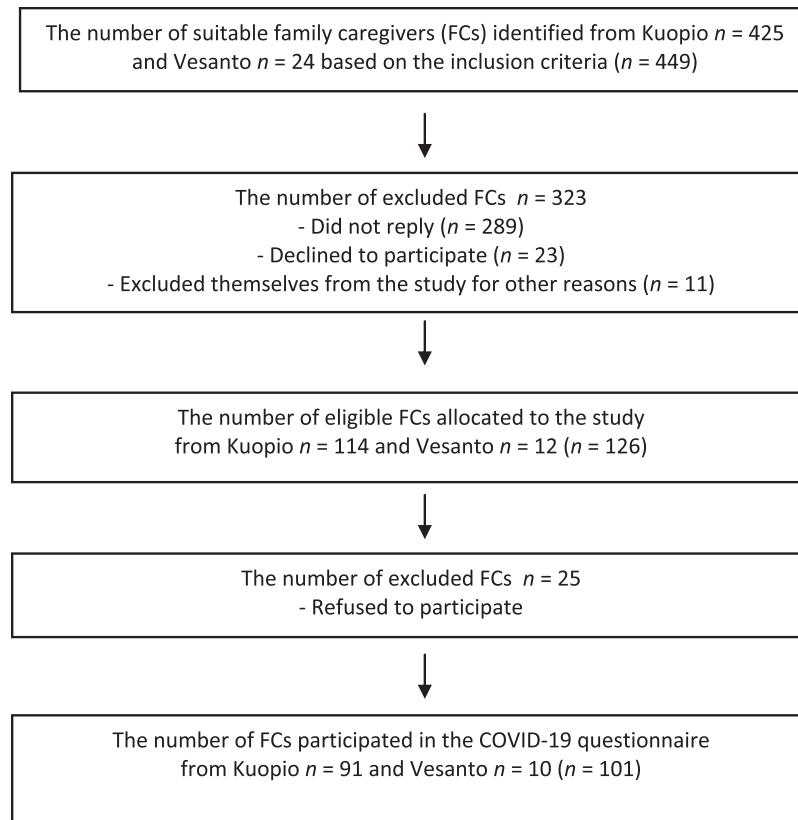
The number of suitable family caregivers (FCs) identified from Kuopio $n$ = 425 and Vesanto $n$ = 24 based on the inclusion criteria ($n$ = 449)

The number of excluded FCs $n$ = 323
- Did not reply ($n$ = 289)
- Declined to participate ($n$ = 23)
- Excluded themselves from the study for other reasons ($n$ = 11)

The number of eligible FCs allocated to the study from Kuopio $n$ = 114 and Vesanto $n$ = 12 ($n$ = 126)

The number of excluded FCs $n$ = 25
- Refused to participate

The number of FCs participated in the COVID-19 questionnaire from Kuopio $n$ = 91 and Vesanto $n$ = 10 ($n$ = 101)